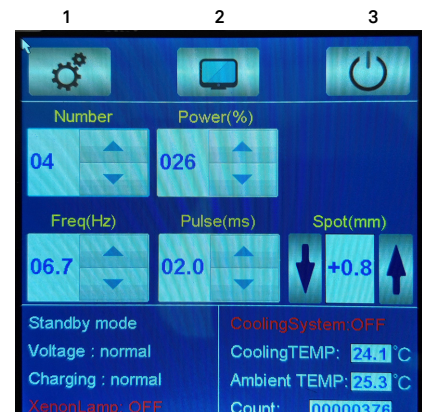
1 2 3

Number Power(%)

04 026

Freq(Hz) Pulse(ms) Spot(mm)

06.7 02.0 +0.8

Standby mode
Voltage : normal
Charging : normal
XenonLamp: OFF

CoolingSystem:OFF
CoolingTEMP: 24.1 °C
Ambient TEMP: 25.3 °C
Count: 00000376